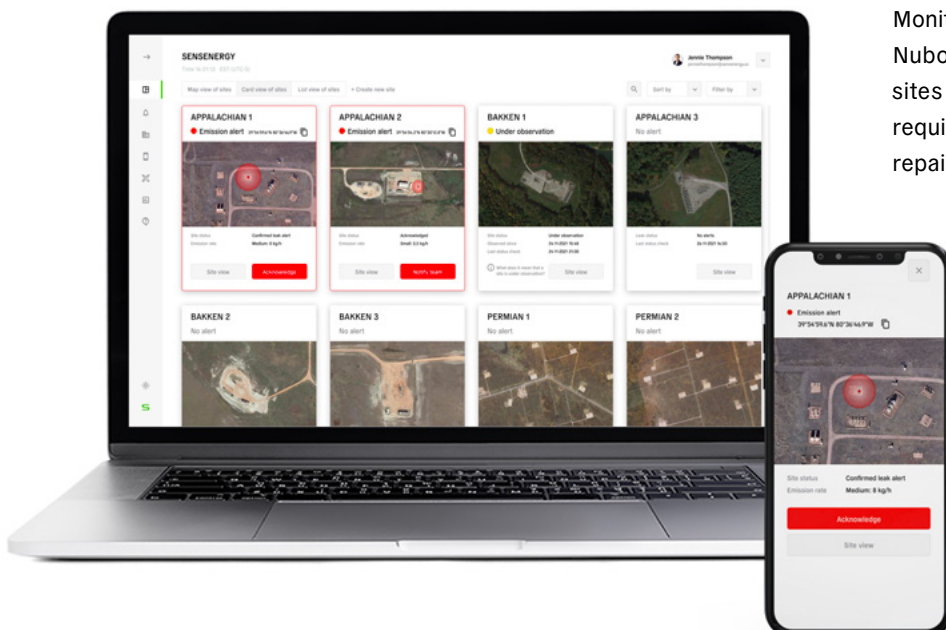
SENSENERGY

Jennie Thompson

Map view of sites
Card view of sites
List view of sites
+ Create new site
Sort by
Filter by

APPALACHIAN 1
Emission alert
Site status
Confirmed leak alert
Emission rate
Medium: 8 kg/h
Site view
Acknowledge

APPALACHIAN 2
Emission alert
Site status
Acknowledged
Emission rate
Small: 3.0 kg/h
Site view
Notify team

BAKKEN 1
Under observation
Site status
Under observation
Site view

APPALACHIAN 3
No alert
Site status
No alerts
Site view

BAKKEN 2
No alert

BAKKEN 3
No alert

PERMIAN 1
No alert

PERMIAN 2
No alert

Monit
Nubo
sites
requi
repai

APPALACHIAN 1
Emission alert
39°54'59.6"N 80°36'46.1"W
Site status
Confirmed leak alert
Emission rate
Medium: 8 kg/h
Acknowledge
Site view